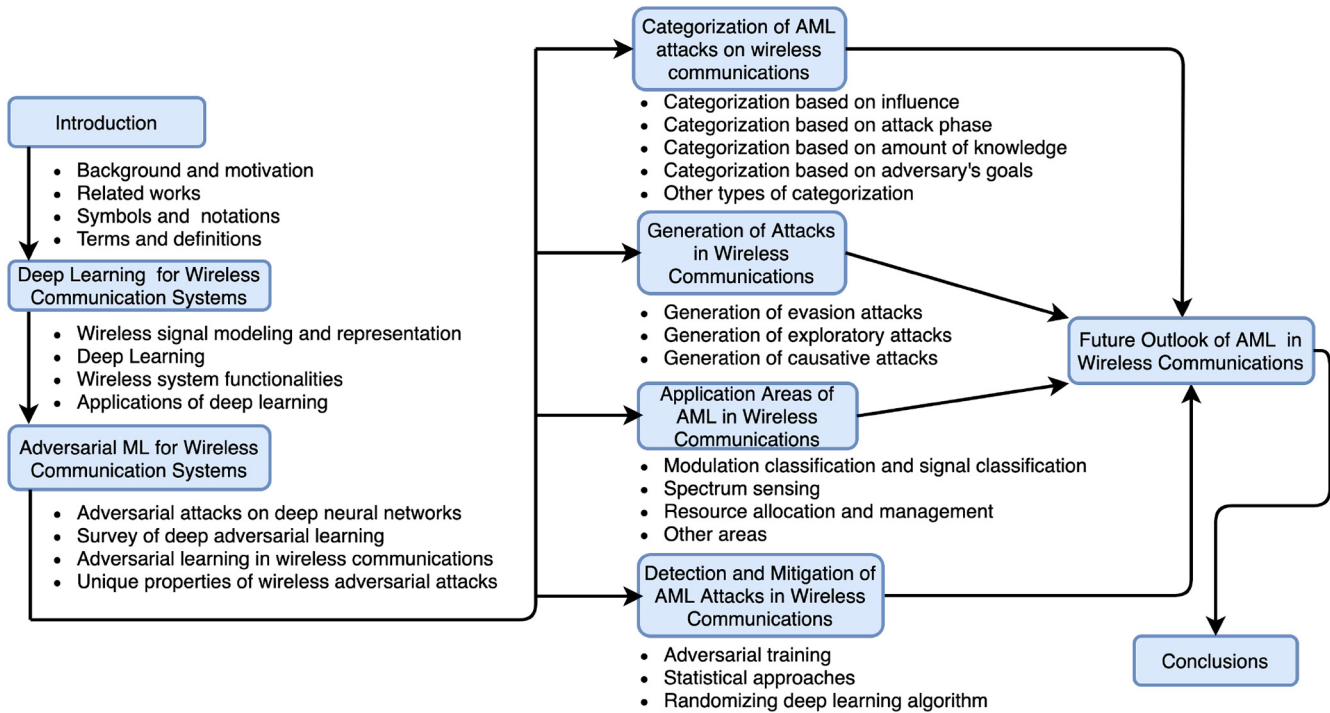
Introduction

- Background and motivation
- Related works
- Symbols and notations
- Terms and definitions

Deep Learning for Wireless Communication Systems

- Wireless signal modeling and representation
- Deep Learning
- Wireless system functionalities
- Applications of deep learning

Adversarial ML for Wireless Communication Systems

- Adversarial attacks on deep neural networks
- Survey of deep adversarial learning
- Adversarial learning in wireless communications
- Unique properties of wireless adversarial attacks

Categorization of AML attacks on wireless communications

- Categorization based on influence
- Categorization based on attack phase
- Categorization based on amount of knowledge
- Categorization based on adversary's goals
- Other types of categorization

Generation of Attacks in Wireless Communications

- Generation of evasion attacks
- Generation of exploratory attacks
- Generation of causative attacks

Application Areas of AML in Wireless Communications

- Modulation classification and signal classification
- Spectrum sensing
- Resource allocation and management
- Other areas

Detection and Mitigation of AML Attacks in Wireless Communications

- Adversarial training
- Statistical approaches
- Randomizing deep learning algorithm

Future Outlook of AML in Wireless Communications

Conclusions